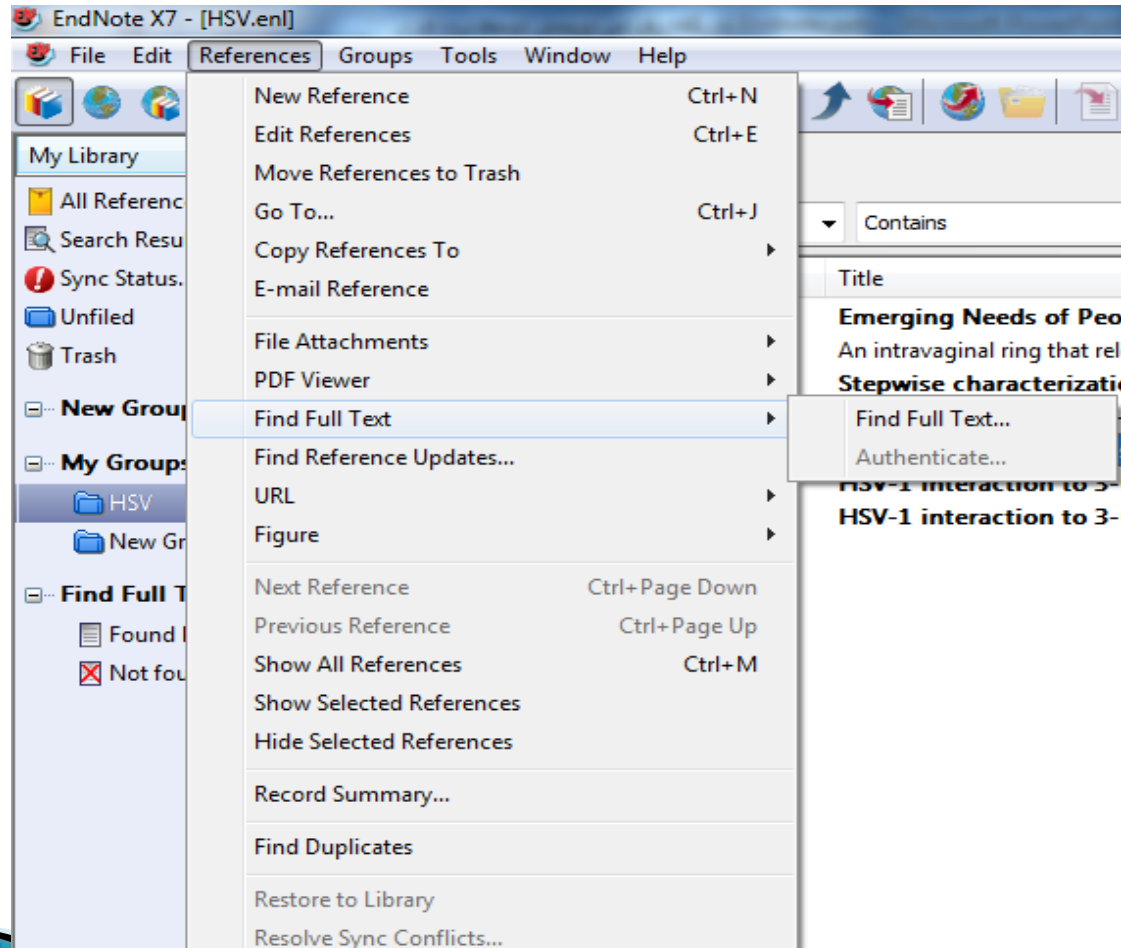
EndNote X7 - [HSV.enl]

File Edit References Groups Tools Window Help

My Library

All Referenc
Search Resu
Sync Status.
Unfiled
Trash

New Grou
My Groups
HSV
New Gr
Find Full T
Found
Not fou

New Reference Ctrl+N
Edit References Ctrl+E
Move References to Trash
Go To... Ctrl+J
Copy References To
E-mail Reference
File Attachments
PDF Viewer
Find Full Text
Find Reference Updates...
URL
Figure
Next Reference Ctrl+Page Down
Previous Reference Ctrl+Page Up
Show All References Ctrl+M
Show Selected References
Hide Selected References
Record Summary...
Find Duplicates
Restore to Library
Resolve Sync Conflicts...

Find Full Text...
Authenticate...

Contains

Title
Emerging Needs of Peo
An intravaginal ring that rel
Stepwise characterizatio
HSV-1 interaction to 3-
HSV-1 interaction to 3-